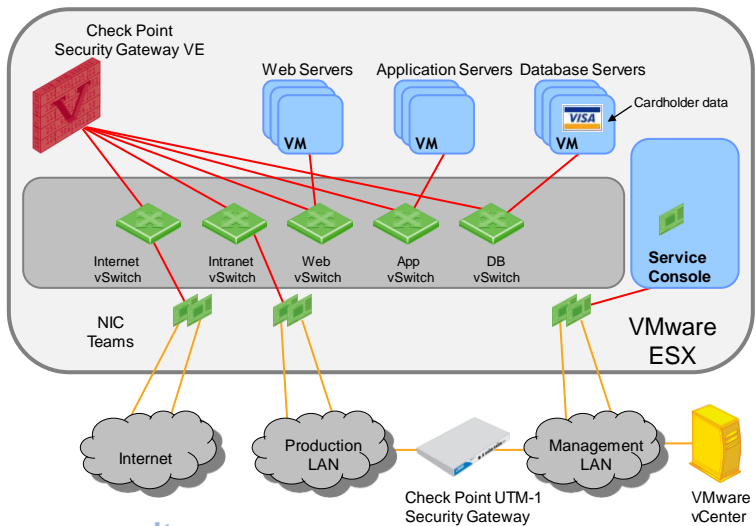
Check Point Security Gateway VE

Web Servers

Application Servers

Database Servers

Cardholder data

VM

VM

VISA

VM

Service Console

Internet vSwitch

Intranet vSwitch

Web vSwitch

App vSwitch

DB vSwitch

NIC Teams

VMware ESX

Internet

Production LAN

Management LAN

Check Point UTM-1 Security Gateway

VMware vCenter